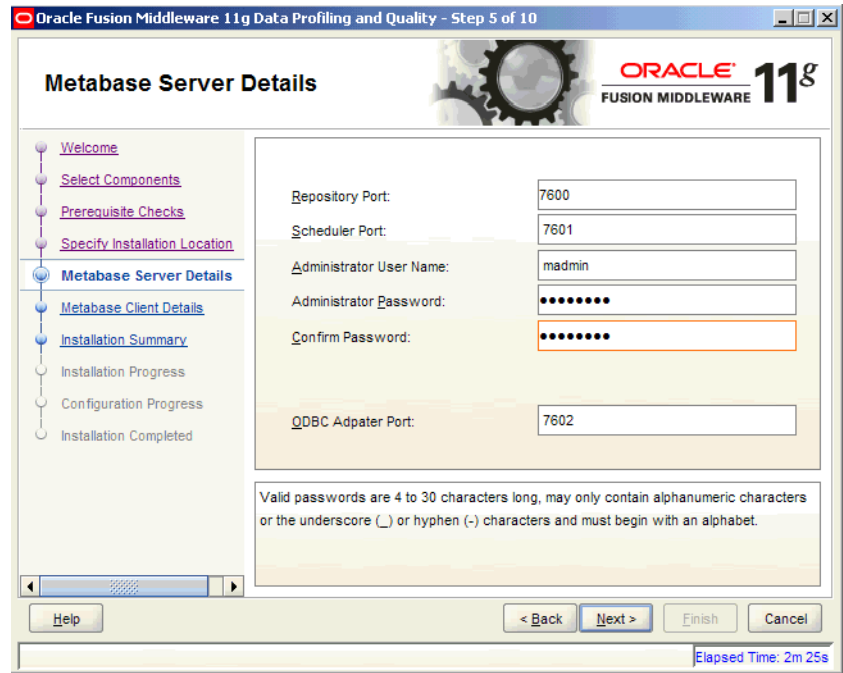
Oracle Fusion Middleware 11g Data Profiling and Quality - Step 5 of 10

Metabase Server Details

ORACLE FUSION MIDDLEWARE 11g

Welcome
Select Components
Prerequisite Checks
Specify Installation Location
Metabase Server Details
Metabase Client Details
Installation Summary
Installation Progress
Configuration Progress
Installation Completed

Repository Port: 7600
Scheduler Port: 7601
Administrator User Name: madmin
Administrator Password: ••••••••
Confirm Password: ••••••••
ODBC Adpater Port: 7602

Valid passwords are 4 to 30 characters long, may only contain alphanumeric characters or the underscore (_) or hyphen (-) characters and must begin with an alphabet.

Help
< Back
Next >
Finish
Cancel

Elapsed Time: 2m 25s